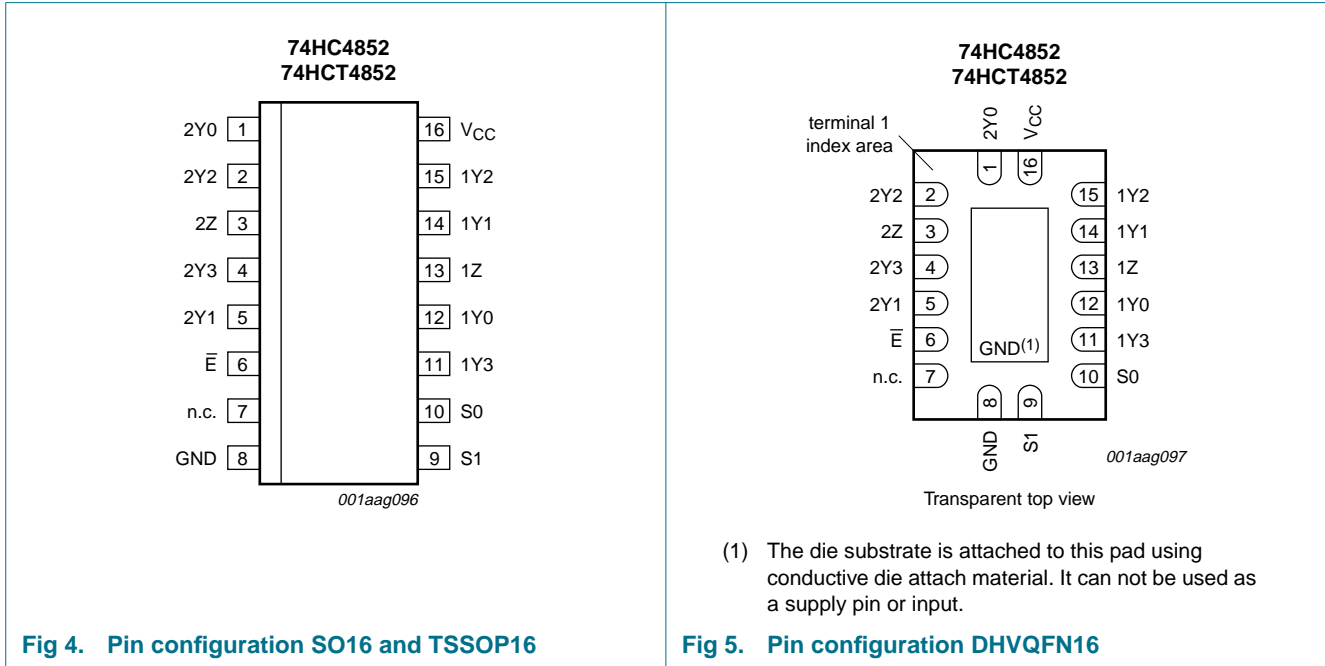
74HC4852
74HCT4852

| | | | |
|---|---|---|---|
| 2Y0 | 1 | 16 | $V_{CC}$ |
| 2Y2 | 2 | 15 | 1Y2 |
| 2Z | 3 | 14 | 1Y1 |
| 2Y3 | 4 | 13 | 1Z |
| 2Y1 | 5 | 12 | 1Y0 |
| $\overline{E}$ | 6 | 11 | 1Y3 |
| n.c. | 7 | 10 | S0 |
| GND | 8 | 9 | S1 |

001aag096

Fig 4. Pin configuration SO16 and TSSOP16

74HC4852
74HCT4852

terminal 1 index area

2Y0 1
$V_{CC}$ 16

| | | | |
|---|---|---|---|
| 2Y2 | 2 | 15 | 1Y2 |
| 2Z | 3 | 14 | 1Y1 |
| 2Y3 | 4 | 13 | 1Z |
| 2Y1 | 5 | 12 | 1Y0 |
| $\overline{E}$ | 6 | 11 | 1Y3 |
| n.c. | 7 | 10 | S0 |

GND$^{(1)}$

8 GND
9 S1

001aag097

Transparent top view

(1) The die substrate is attached to this pad using conductive die attach material. It can not be used as a supply pin or input.

Fig 5. Pin configuration DHVQFN16